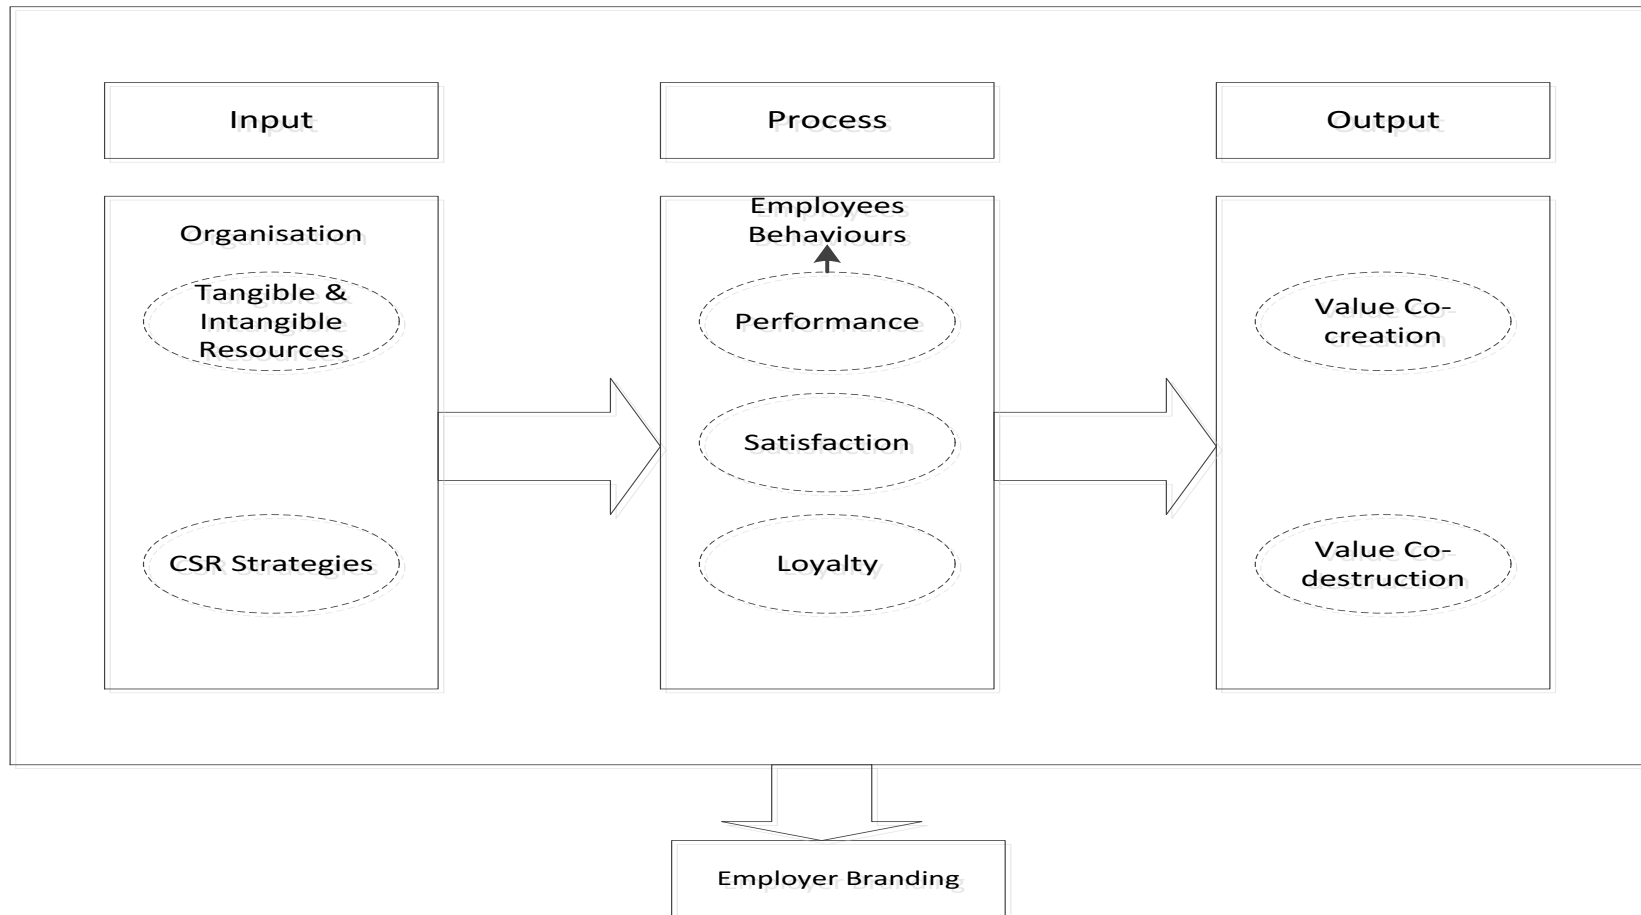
Input

Process

Output

Organisation

Tangible & Intangible Resources

CSR Strategies

Employees Behaviours

Performance

Satisfaction

Loyalty

Value Co-creation

Value Co-destruction

Employer Branding